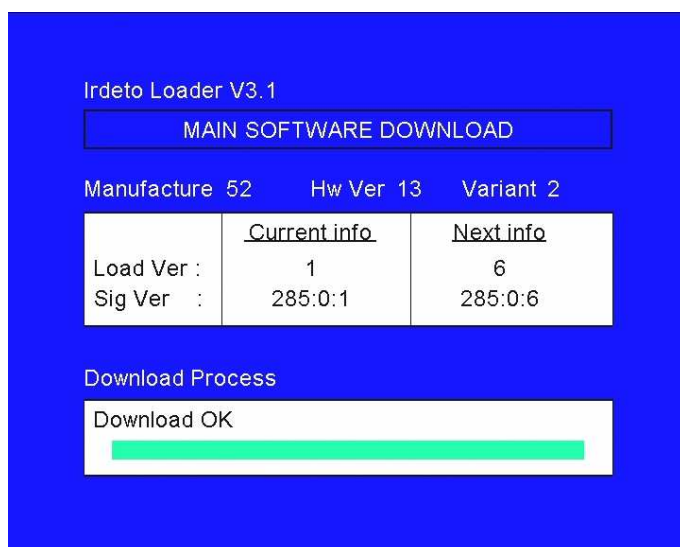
Irdeto Loader V3.1

MAIN SOFTWARE DOWNLOAD

Manufacture 52    Hw Ver 13    Variant 2

| | Current info | Next info |
|---|---|---|
| Load Ver : | 1 | 6 |
| Sig Ver : | 285:0:1 | 285:0:6 |

Download Process

Download OK